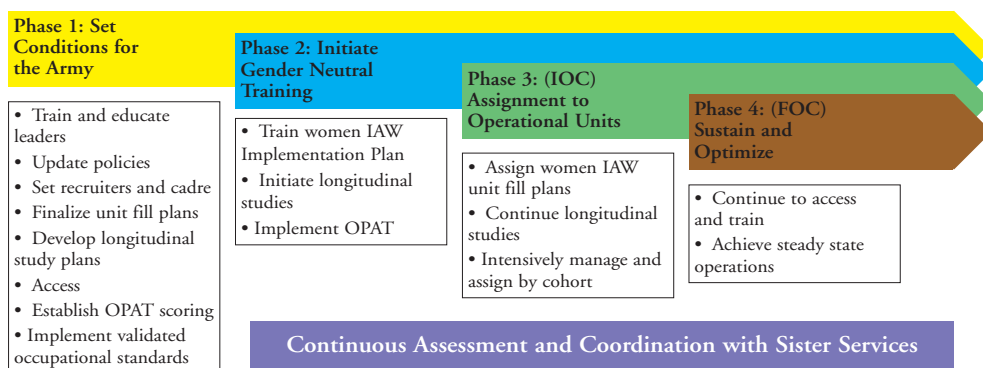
Phase 1: Set Conditions for the Army

• Train and educate leaders
• Update policies
• Set recruiters and cadre
• Finalize unit fill plans
• Develop longitudinal study plans
• Access
• Establish OPAT scoring
• Implement validated occupational standards

Phase 2: Initiate Gender Neutral Training

• Train women IAW Implementation Plan
• Initiate longitudinal studies
• Implement OPAT

Phase 3: (IOC) Assignment to Operational Units

• Assign women IAW unit fill plans
• Continue longitudinal studies
• Intensively manage and assign by cohort

Phase 4: (FOC) Sustain and Optimize

• Continue to access and train
• Achieve steady state operations

Continuous Assessment and Coordination with Sister Services